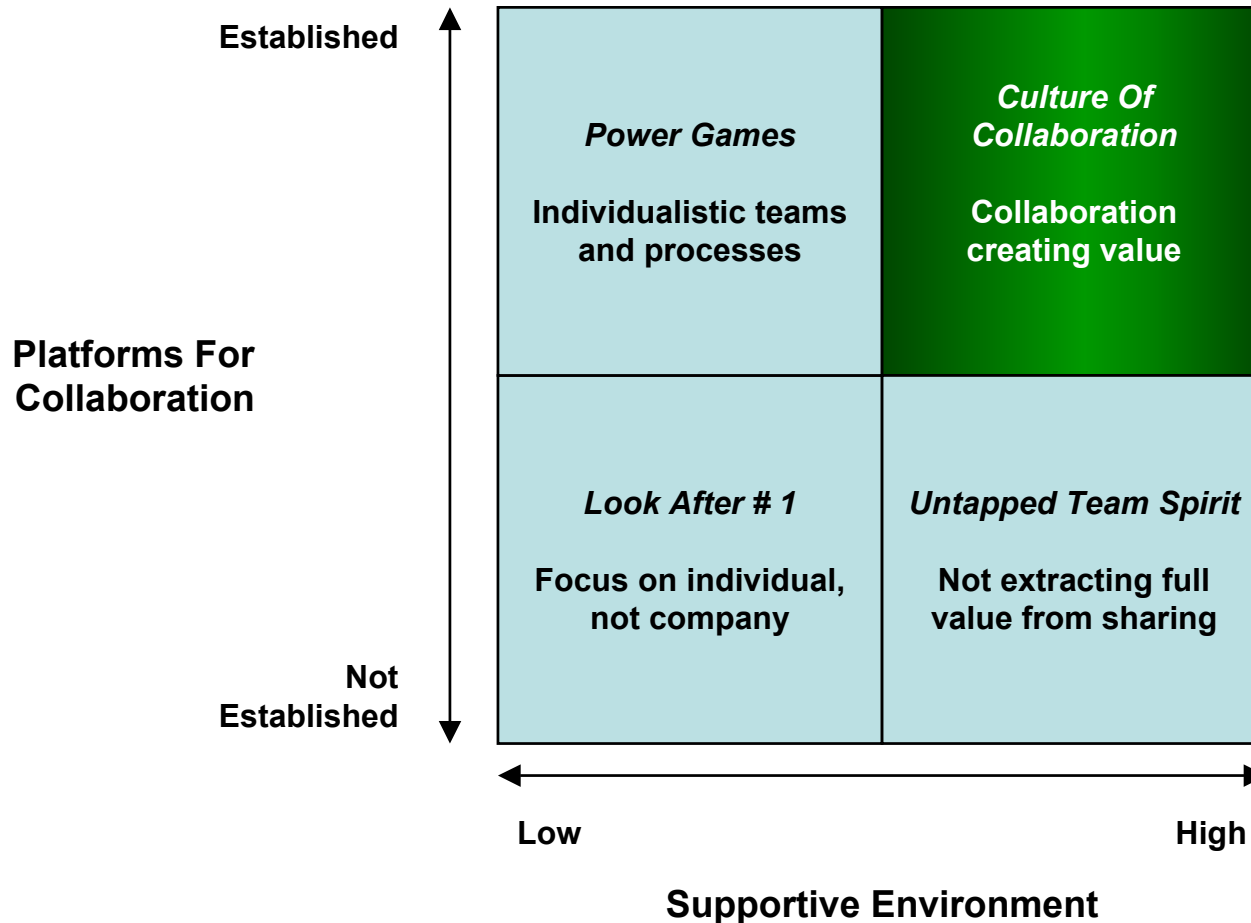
Established

Platforms For Collaboration

Not Established

Power Games

Individualistic teams and processes

Culture Of Collaboration

Collaboration creating value

Look After # 1

Focus on individual, not company

Untapped Team Spirit

Not extracting full value from sharing

Low

High

Supportive Environment